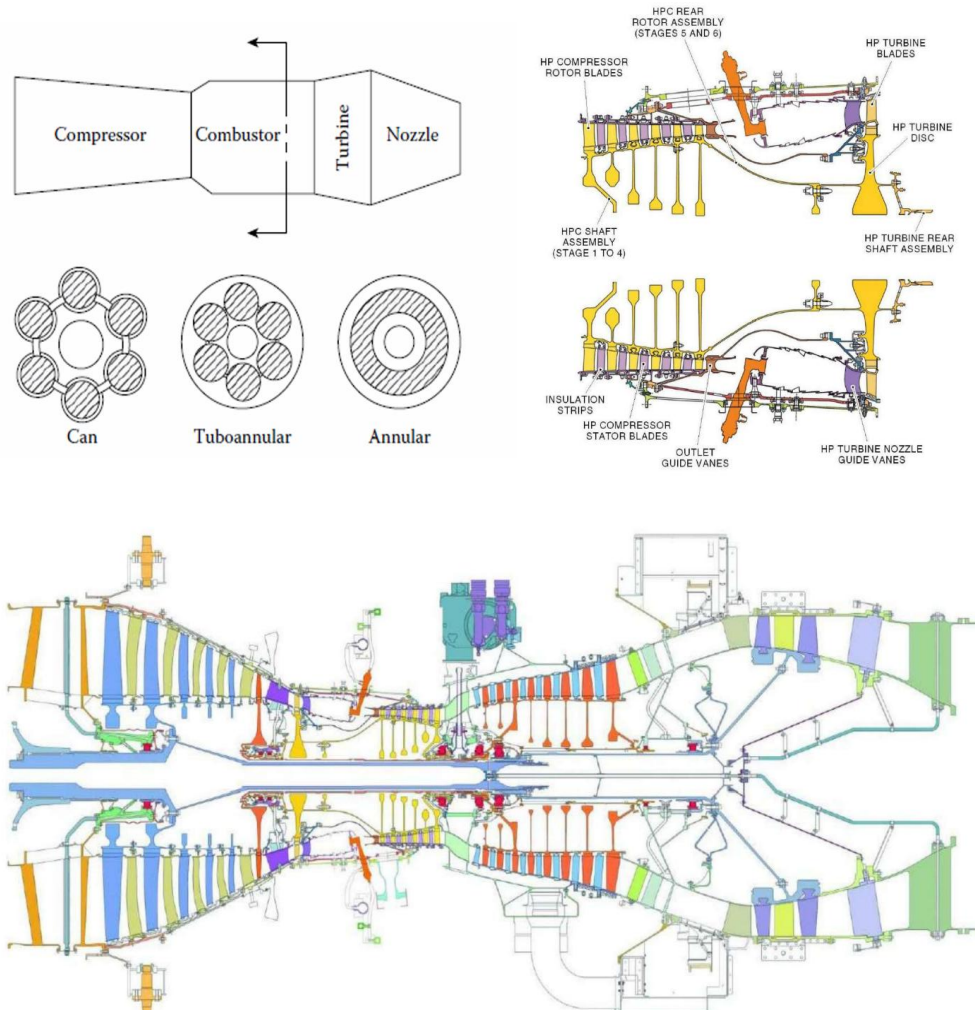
Compressor

Combustor

Turbine

Nozzle

Can

Tuboannular

Annular

HPC REAR ROTOR ASSEMBLY (STAGES 5 AND 6)

HP COMPRESSOR ROTOR BLADES

HP TURBINE BLADES

HP TURBINE DISC

HPC SHAFT ASSEMBLY (STAGE 1 TO 4)

HP TURBINE REAR SHAFT ASSEMBLY

INSULATION STRIPS

HP COMPRESSOR STATOR BLADES

OUTLET GUIDE VANES

HP TURBINE NOZZLE GUIDE VANES